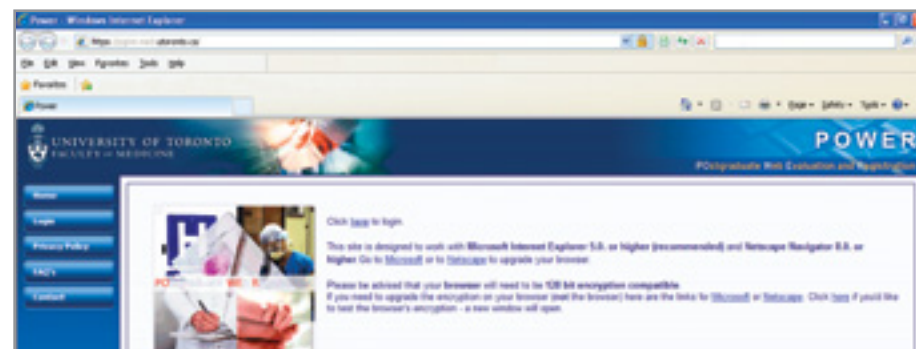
Power - Windows Internet Explorer

https://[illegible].utoronto.ca/

File Edit View Favorites Tools Help

Favorites

Power

Page ▾ Safety ▾ Tools ▾

UNIVERSITY OF TORONTO
FACULTY OF MEDICINE

POWER

POstgraduate Web Evaluation and Registration

Home

Login

Privacy Policy

FAQ's

Contact

Click here to login.

This site is designed to work with Microsoft Internet Explorer 5.0. or higher (recommended) and Netscape Navigator 6.0. or higher. Go to Microsoft or to Netscape to upgrade your browser.

Please be advised that your browser will need to be 128 bit encryption compatible.
If you need to upgrade the encryption on your browser (test the browser) here are the links for Microsoft or Netscape. Click here if you'd like to test the browser's encryption - a new window will open.